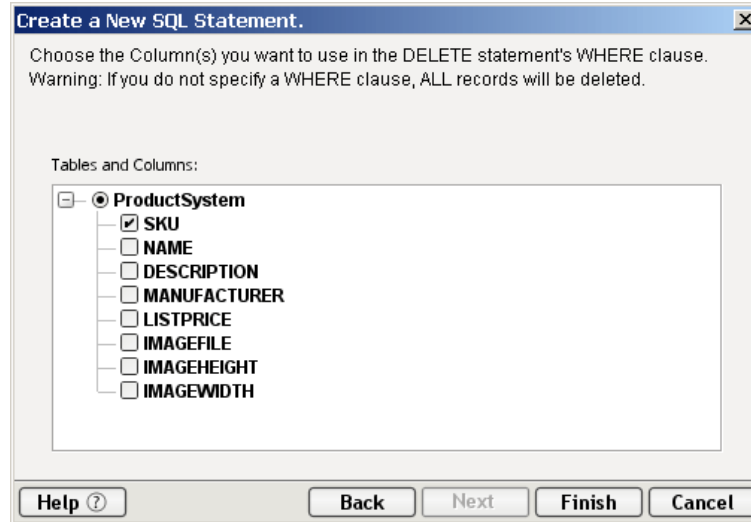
Create a New SQL Statement.

Choose the Column(s) you want to use in the DELETE statement's WHERE clause.
Warning: If you do not specify a WHERE clause, ALL records will be deleted.

Tables and Columns:

ProductSystem
SKU
NAME
DESCRIPTION
MANUFACTURER
LISTPRICE
IMAGEFILE
IMAGEHEIGHT
IMAGEWIDTH

Help ?
Back
Next
Finish
Cancel